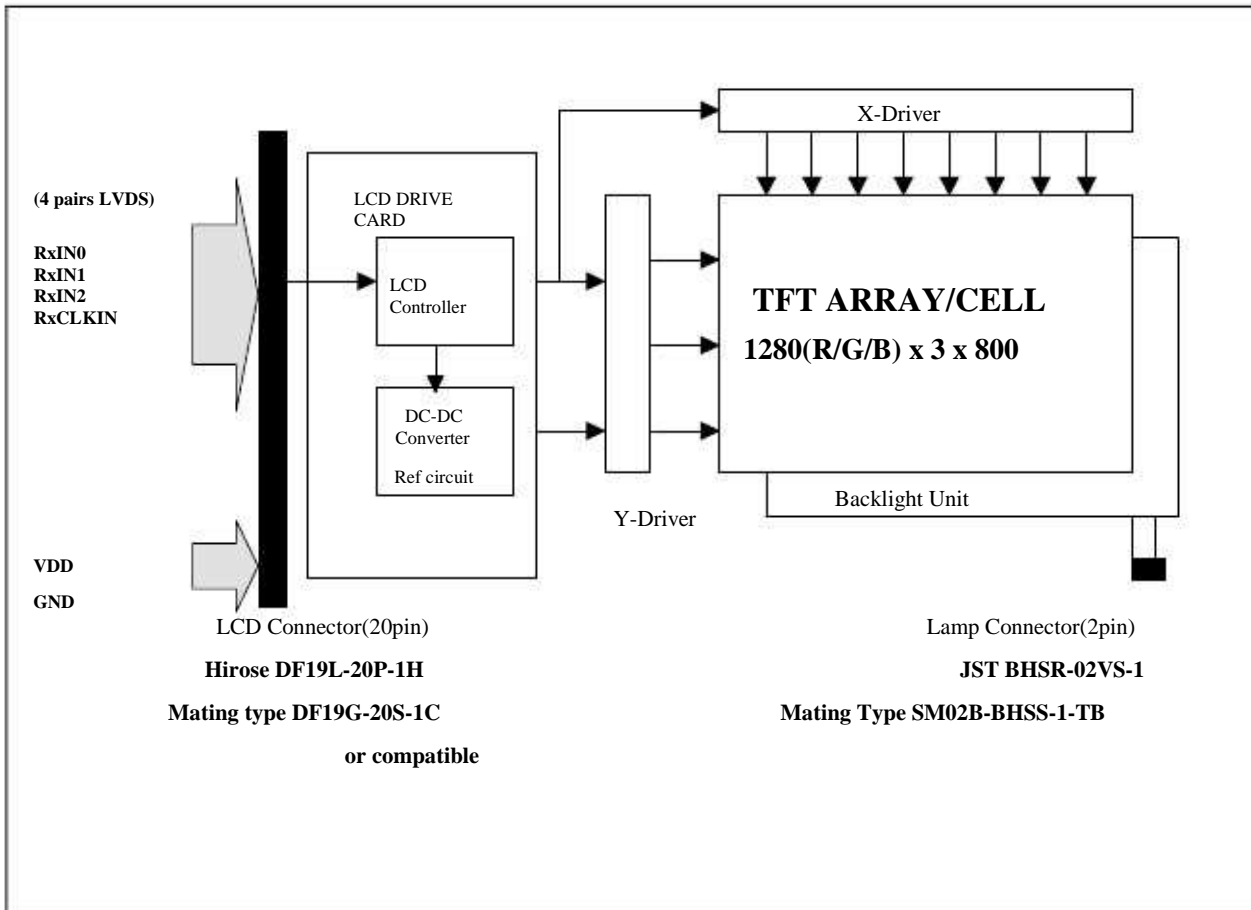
X-Driver

(4 pairs LVDS)

RxIN0
RxIN1
RxIN2
RxCLKIN

LCD DRIVE CARD

LCD Controller

DC-DC Converter

Ref circuit

TFT ARRAY/CELL

1280(R/G/B) x 3 x 800

Y-Driver

Backlight Unit

VDD

GND

LCD Connector(20pin)

Hirose DF19L-20P-1H

Mating type DF19G-20S-1C

or compatible

Lamp Connector(2pin)

JST BHSR-02VS-1

Mating Type SM02B-BHSS-1-TB